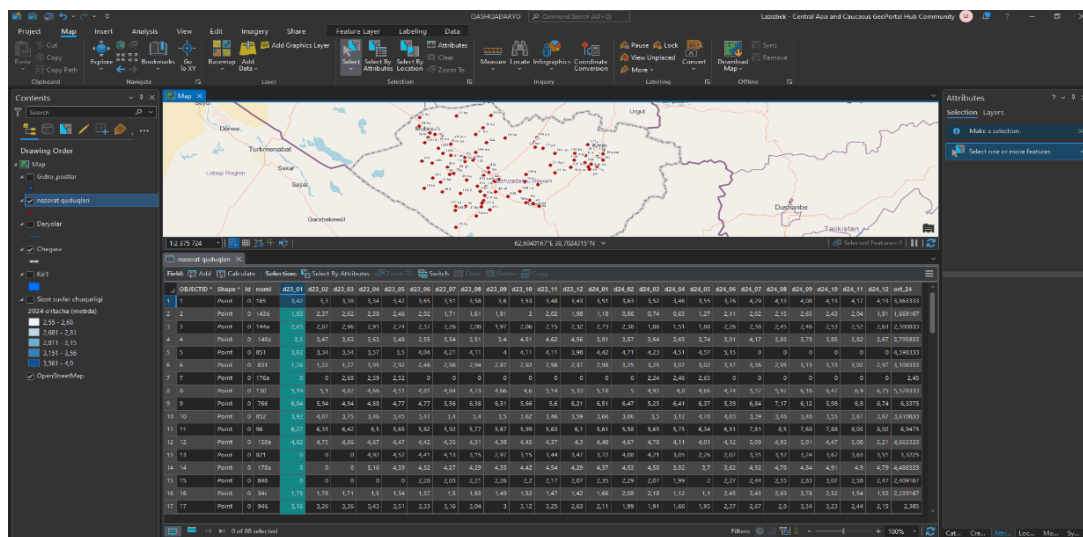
QASHQADARYO Command Search (Alt+Q)
Lazizbek - Central Asia and Caucasus GeoPortal Hub Community

Project Map Insert Analysis View Edit Imagery Share Feature Layer Labeling Data

Paste Cut Copy Copy Path Clipboard
Explore Bookmarks Go To XY Navigate
Basemap Add Data Add Graphics Layer Layer
Select Select By Attributes Select By Location Attributes Clear Zoom To Selection
Measure Locate Infographics Coordinate Conversion Inquiry
Pause Lock View Unplaced More Convert Labeling
Download Map Sync Remove Offline

Contents
Search
Drawing Order
Map
Gidro_postlar
nazorat_quduqlari
Daryolar
Chegara
Ko'l
Sizot suvlar chuqurligi
2024 o'rtacha (metrda)
2,55 - 2,68
2,681 - 2,81
2,811 - 3,15
3,151 - 3,56
3,561 - 4,0
OpenStreetMap

Map
Urgut
Denau
Turkmenabat
Lebap Region
Sakar
Sayat
Garabekewul
Qarshi
Kitob
Shahrisabz
Dushanbe
Tajikistan
1:2 375 724
62,6040167°E 38,7024315°N
Selected Features: 0

nazorat_quduqlari
Field: Add Calculate Selection: Select By Attributes Zoom To Switch Clear Delete Copy

| | OBJECTID | Shape | Id | nomi | d23_01 | d23_02 | d23_03 | d23_04 | d23_05 | d23_06 | d23_07 | d23_08 | d23_09 | d23_10 | d23_11 | d23_12 | d24_01 | d24_02 | d24_03 | d24_04 | d24_05 | d24_06 | d24_07 | d24_08 | d24_09 | d24_10 | d24_11 | d24_12 | ort_24 |
|---|---|---|---|---|---|---|---|---|---|---|---|---|---|---|---|---|---|---|---|---|---|---|---|---|---|---|---|---|---|
| 1 | 1 | Point | 0 | 165 | 3,42 | 3,3 | 3,38 | 3,54 | 3,43 | 3,65 | 3,51 | 3,58 | 3,6 | 3,53 | 3,48 | 3,43 | 3,51 | 3,63 | 3,52 | 3,46 | 3,55 | 3,76 | 4,29 | 4,13 | 4,06 | 4,13 | 4,17 | 4,13 | 3,863333 |
| 2 | 2 | Point | 0 | 1436 | 1,93 | 2,37 | 2,62 | 2,38 | 2,48 | 2,02 | 1,71 | 1,61 | 1,81 | 2 | 2,02 | 1,98 | 1,18 | 0,88 | 0,74 | 0,63 | 1,27 | 2,11 | 2,02 | 2,15 | 2,65 | 2,43 | 2,04 | 1,91 | 1,668167 |
| 3 | 3 | Point | 0 | 144a | 2,65 | 2,87 | 2,96 | 2,91 | 2,74 | 2,37 | 2,26 | 2,08 | 1,97 | 2,06 | 2,15 | 2,32 | 2,73 | 2,38 | 1,88 | 1,51 | 1,88 | 2,26 | 2,38 | 2,45 | 2,46 | 2,53 | 2,52 | 2,63 | 2,308833 |
| 4 | 4 | Point | 0 | 148a | 3,5 | 3,47 | 3,63 | 3,63 | 3,48 | 3,55 | 3,54 | 3,51 | 3,4 | 4,51 | 4,62 | 4,56 | 3,91 | 3,57 | 3,64 | 3,65 | 3,74 | 3,91 | 4,17 | 3,83 | 3,79 | 3,88 | 3,82 | 3,67 | 3,798833 |
| 5 | 5 | Point | 0 | 851 | 3,62 | 3,34 | 3,34 | 3,57 | 3,5 | 4,04 | 4,21 | 4,11 | 4 | 4,11 | 4,11 | 3,98 | 4,42 | 4,71 | 4,23 | 4,51 | 4,57 | 5,15 | 0 | 0 | 0 | 0 | 0 | 0 | 4,598333 |
| 6 | 6 | Point | 0 | 851 | 1,26 | 1,22 | 1,22 | 5,95 | 2,92 | 2,48 | 2,98 | 2,94 | 2,87 | 2,90 | 2,96 | 2,37 | 2,98 | 3,25 | 3,25 | 3,07 | 3,02 | 3,17 | 3,56 | 2,95 | 3,15 | 3,13 | 3,02 | 2,97 | 3,108333 |
| 7 | 7 | Point | 0 | 176a | 0 | 2,08 | 2,25 | 2,32 | 0 | 0 | 0 | 0 | 0 | 0 | 0 | 0 | 0 | 2,24 | 2,46 | 2,63 | 0 | 0 | 0 | 0 | 0 | 0 | 0 | 0 | 2,48 |
| 8 | 8 | Point | 0 | 130 | 5,19 | 5,3 | 4,92 | 4,66 | 4,51 | 4,81 | 4,84 | 4,73 | 4,66 | 4,6 | 5,14 | 5,33 | 5,18 | 5 | 4,92 | 4,8 | 4,66 | 4,78 | 5,32 | 5,97 | 6,16 | 6,42 | 6,9 | 6,75 | 5,570833 |
| 9 | 9 | Point | 0 | 766 | 6,04 | 5,94 | 4,94 | 4,88 | 4,77 | 4,77 | 5,56 | 6,36 | 6,31 | 5,66 | 5,6 | 6,21 | 6,51 | 6,47 | 5,25 | 6,41 | 6,37 | 5,39 | 6,84 | 7,17 | 6,12 | 5,98 | 6,8 | 6,74 | 6,3375 |
| 10 | 10 | Point | 0 | 852 | 3,92 | 4,07 | 3,75 | 3,46 | 3,45 | 3,47 | 3,4 | 3,4 | 3,5 | 3,62 | 3,46 | 3,59 | 3,66 | 3,66 | 3,5 | 3,12 | 4,78 | 4,03 | 3,39 | 3,48 | 3,48 | 3,55 | 3,61 | 3,67 | 3,610833 |
| 11 | 11 | Point | 0 | 96 | 6,27 | 6,55 | 6,42 | 6,5 | 5,65 | 5,82 | 5,92 | 5,77 | 5,67 | 5,95 | 5,63 | 6,1 | 5,61 | 5,58 | 5,65 | 5,75 | 6,54 | 6,51 | 7,61 | 8,5 | 7,69 | 7,88 | 8,03 | 8,02 | 6,9475 |
| 12 | 12 | Point | 0 | 158a | 4,82 | 4,75 | 4,66 | 4,67 | 4,47 | 4,42 | 4,23 | 4,31 | 4,38 | 4,45 | 4,37 | 4,3 | 4,48 | 4,67 | 4,78 | 4,11 | 4,01 | 4,12 | 3,09 | 4,93 | 3,81 | 4,47 | 3,96 | 3,21 | 4,063333 |
| 13 | 13 | Point | 0 | 821 | 0 | 0 | 0 | 4,92 | 4,52 | 4,41 | 4,13 | 3,15 | 2,97 | 3,15 | 3,44 | 3,47 | 3,72 | 4,08 | 4,21 | 3,05 | 2,26 | 2,67 | 3,35 | 3,12 | 3,34 | 3,67 | 3,63 | 3,51 | 3,3225 |
| 14 | 14 | Point | 0 | 178a | 0 | 0 | 0 | 5,16 | 4,59 | 4,32 | 4,27 | 4,29 | 4,35 | 4,42 | 4,54 | 4,29 | 4,37 | 4,53 | 4,58 | 3,92 | 3,7 | 3,62 | 4,92 | 4,78 | 4,84 | 4,91 | 4,9 | 4,79 | 4,488333 |
| 15 | 15 | Point | 0 | 848 | 0 | 0 | 0 | 0 | 0 | 2,28 | 2,03 | 2,21 | 2,26 | 2,2 | 2,17 | 2,07 | 2,35 | 2,29 | 2,07 | 1,99 | 2 | 2,27 | 2,44 | 2,55 | 2,83 | 3,07 | 2,58 | 2,47 | 2,409167 |
| 16 | 16 | Point | 0 | 34c | 1,75 | 1,78 | 1,71 | 1,5 | 1,54 | 1,57 | 1,5 | 1,63 | 1,49 | 1,52 | 1,47 | 1,42 | 1,66 | 2,08 | 2,18 | 1,12 | 1,1 | 2,45 | 3,43 | 3,69 | 3,78 | 2,52 | 1,54 | 1,52 | 2,239167 |
| 17 | 17 | Point | 0 | 946 | 3,16 | 3,26 | 3,29 | 3,43 | 3,51 | 3,33 | 3,16 | 3,04 | 3 | 3,12 | 3,25 | 2,63 | 2,11 | 1,99 | 1,91 | 1,66 | 1,95 | 2,37 | 2,67 | 2,8 | 3,34 | 3,23 | 2,44 | 2,15 | 2,385 |

0 of 88 selected
Filters: 100%

Attributes
Selection Layers
Make a selection.
Select one or more features
Cat... Cre... Attr... Loc... Mo... Sy...